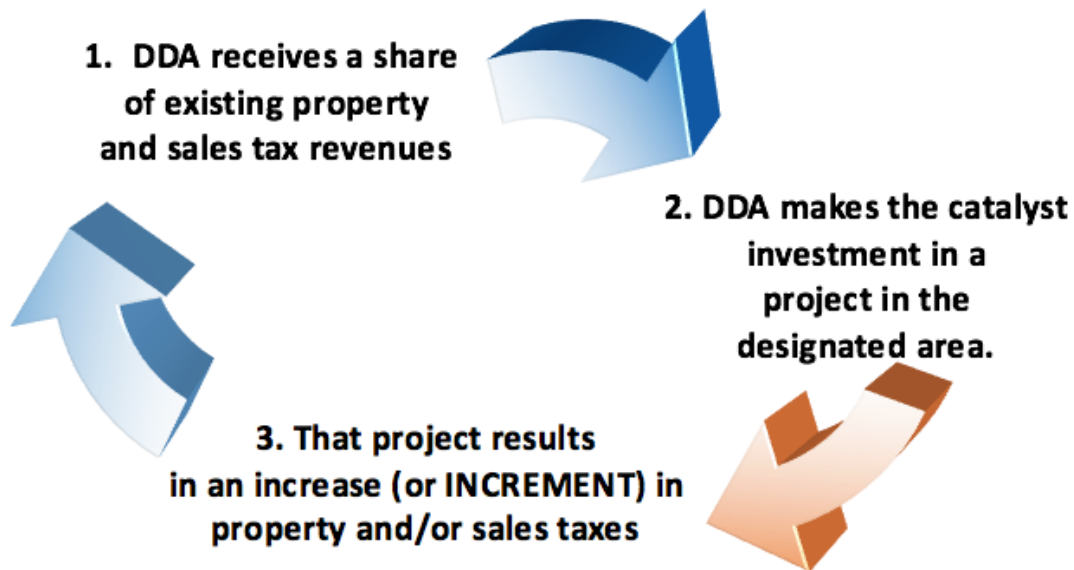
1. DDA receives a share of existing property and sales tax revenues

2. DDA makes the catalyst investment in a project in the designated area.

3. That project results in an increase (or INCREMENT) in property and/or sales taxes